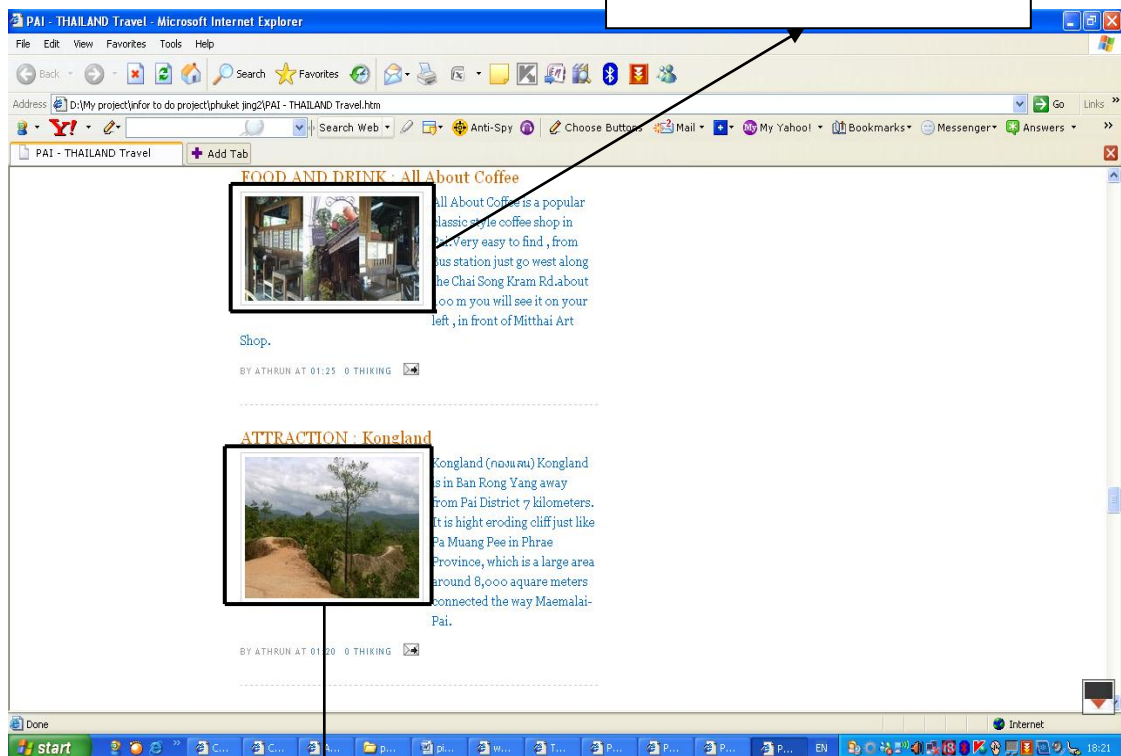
PAI - THAILAND Travel - Microsoft Internet Explorer

File Edit View Favorites Tools Help

Back Search Favorites

Address D:\My project\infor to do project\phuket jing2\PAI - THAILAND Travel.htm

Go Links

Search Web Anti-Spy Choose Buttons Mail My Yahoo! Bookmarks Messenger Answers

PAI - THAILAND Travel Add Tab

FOOD AND DRINK : All About Coffee

All About Coffee is a popular classic style coffee shop in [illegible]. Very easy to find , from Bus station just go west along the Chai Song Kram Rd.about 100 m you will see it on your left , in front of Mitthai Art Shop.

BY ATHRUN AT 01:25 0 THIKING

ATTRACTION : Kongland

Kongland (กองแลน) Kongland is in Ban Rong Yang away from Pai District 7 kilometers. It is hight eroding cliff just like Pa Muang Pee in Phrae Province, which is a large area around 8,000 aquare meters connected the way Maemalai-Pai.

BY ATHRUN AT 01:20 0 THIKING

Done

Internet

start C... C... A... p... pi... W... T... P... P... P... P... EN 18:21